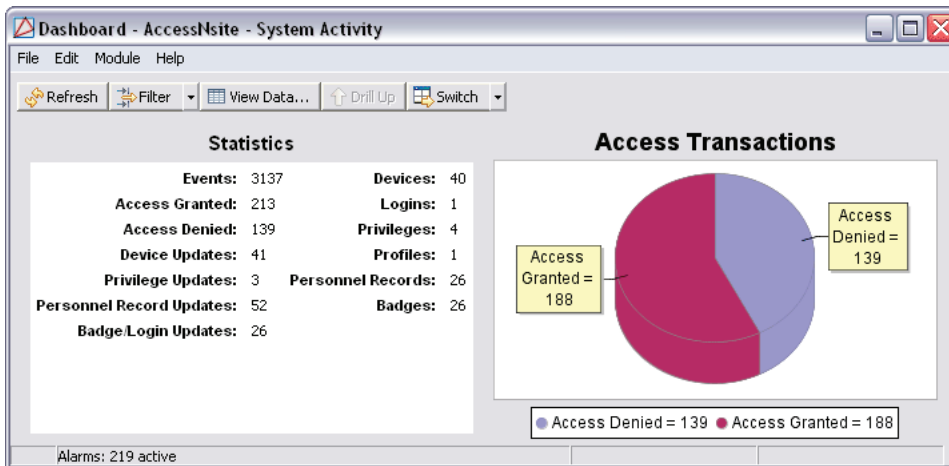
Dashboard - AccessNsite - System Activity

File Edit Module Help

Refresh Filter View Data... Drill Up Switch

Statistics

| | | | |
|---|---|---|---|
| Events: | 3137 | Devices: | 40 |
| Access Granted: | 213 | Logins: | 1 |
| Access Denied: | 139 | Privileges: | 4 |
| Device Updates: | 41 | Profiles: | 1 |
| Privilege Updates: | 3 | Personnel Records: | 26 |
| Personnel Record Updates: | 52 | Badges: | 26 |
| Badge/Login Updates: | 26 | | |

Access Transactions

Access Denied = 139

Access Granted = 188

Access Denied = 139 Access Granted = 188

Alarms: 219 active